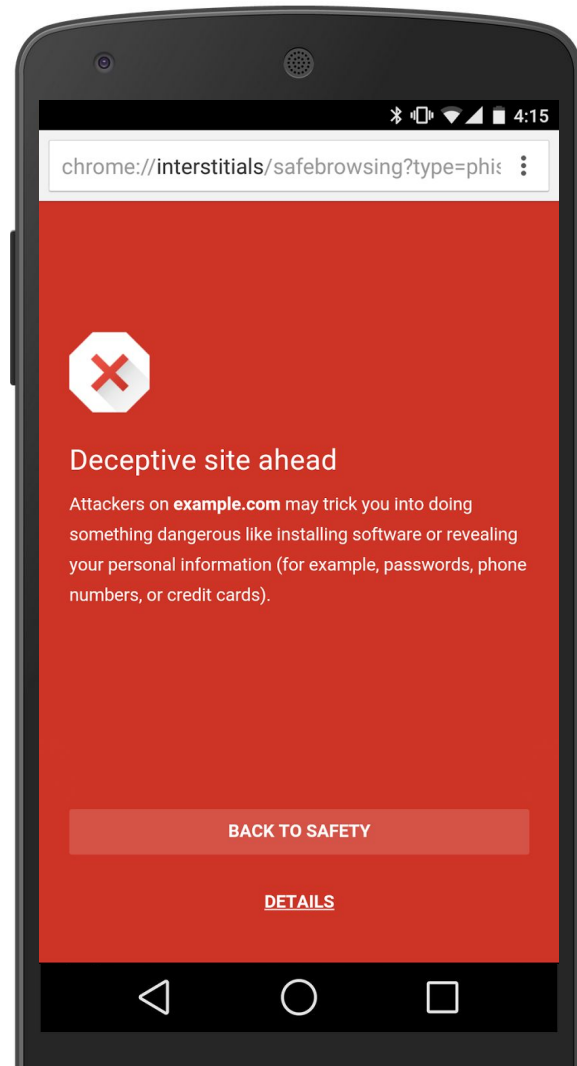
4:15

chrome://interstitials/safebrowsing?type=phis

Deceptive site ahead

Attackers on **example.com** may trick you into doing something dangerous like installing software or revealing your personal information (for example, passwords, phone numbers, or credit cards).

BACK TO SAFETY

DETAILS